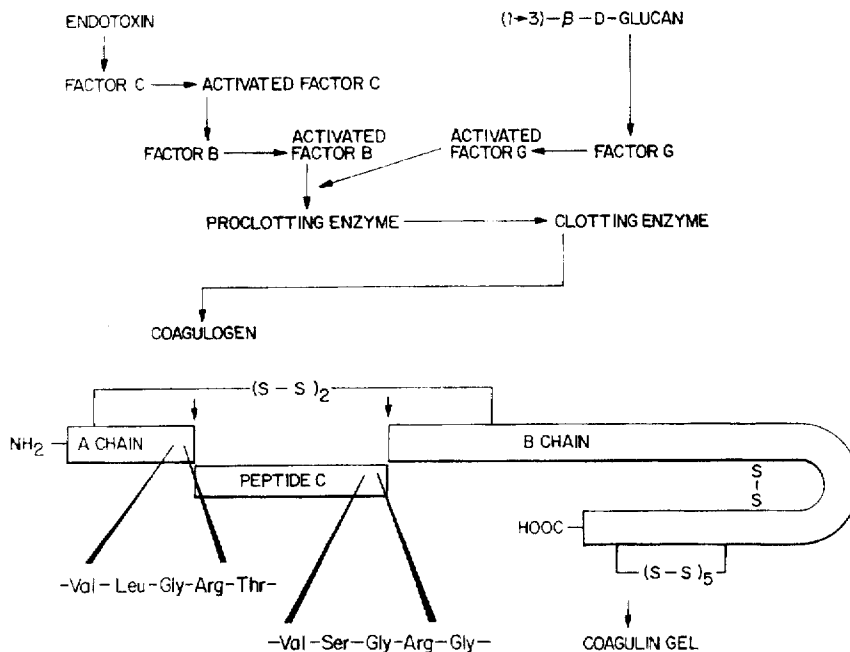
ENDOTOXIN

$(1\rightarrow3)-\beta-D-$GLUCAN

FACTOR C ACTIVATED FACTOR C

FACTOR B ACTIVATED FACTOR B

ACTIVATED FACTOR G

FACTOR G

PROCLOTTING ENZYME

CLOTTING ENZYME

COAGULOGEN

$(S-S)_2$

$NH_2$ A CHAIN

B CHAIN

PEPTIDE C

S
S

HOOC

$(S-S)_5$

-Val-Leu-Gly-Arg-Thr-

-Val-Ser-Gly-Arg-Gly-

COAGULIN GEL